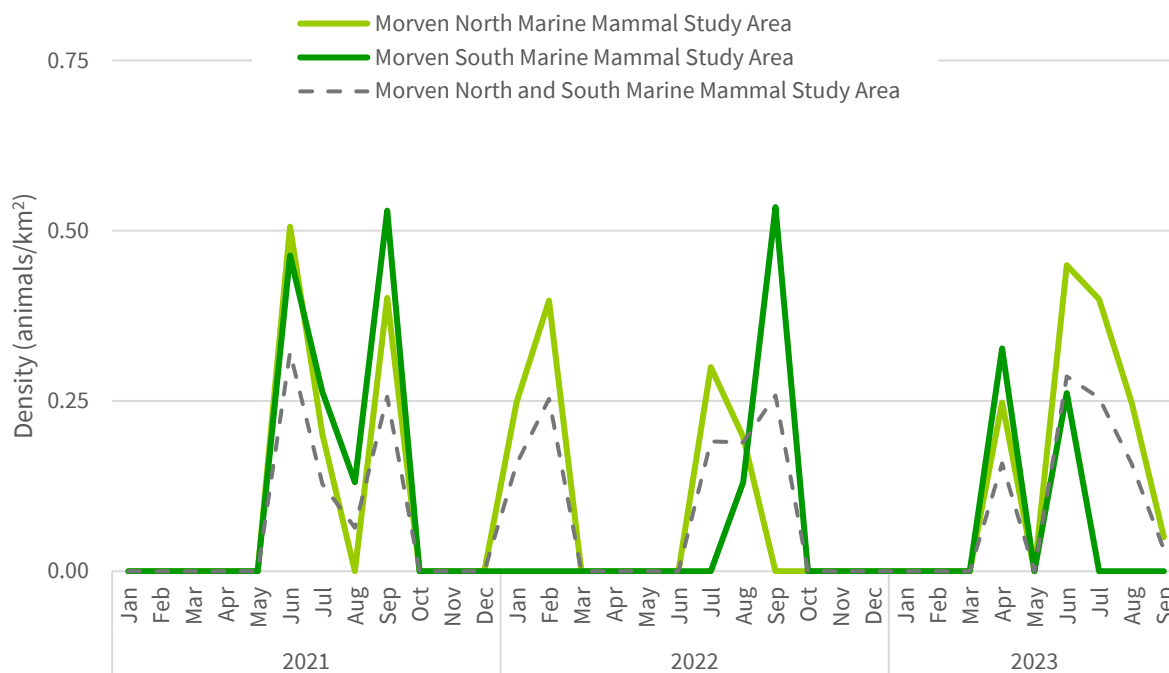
Morven North Marine Mammal Study Area
Morven South Marine Mammal Study Area
Morven North and South Marine Mammal Study Area

0.75
0.50
0.25
0.00

Density (animals/km$^2$)

Jan Feb Mar Apr May Jun Jul Aug Sep Oct Nov Dec
2021

Jan Feb Mar Apr May Jun Jul Aug Sep Oct Nov Dec
2022

Jan Feb Mar Apr May Jun Jul Aug Sep
2023